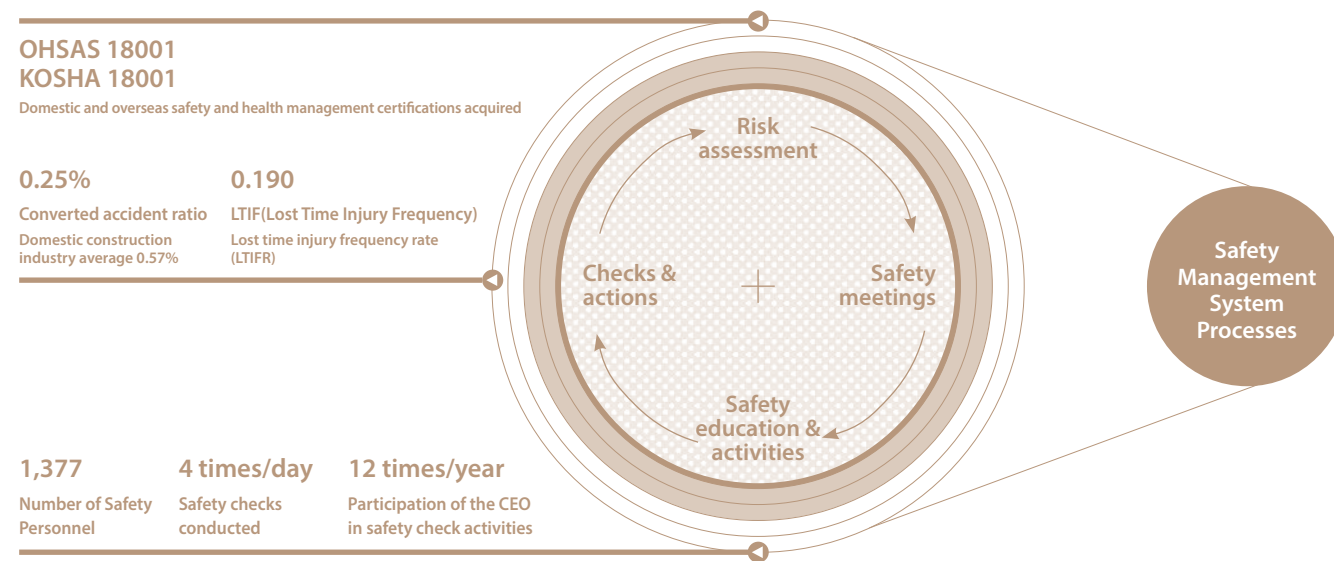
OHSAS 18001
KOSHA 18001
Domestic and overseas safety and health management certifications acquired

0.25%
Converted accident ratio
Domestic construction industry average 0.57%

0.190
LTIF(Lost Time Injury Frequency)
Lost time injury frequency rate (LTIFR)

Risk assessment

Safety meetings

Safety education & activities

Checks & actions

Safety Management System Processes

1,377
Number of Safety Personnel

4 times/day
Safety checks conducted

12 times/year
Participation of the CEO in safety check activities